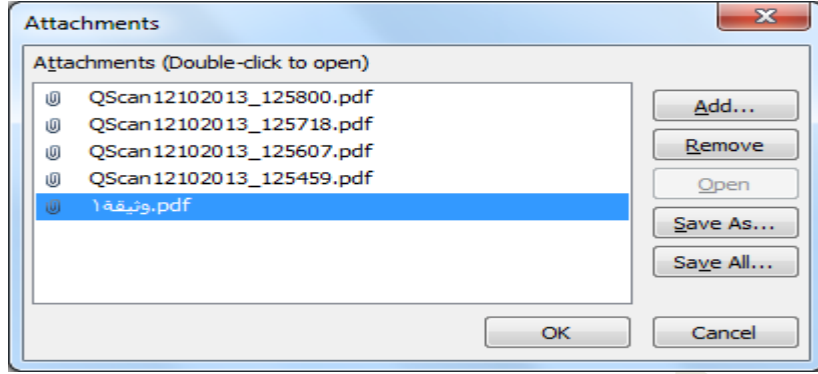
Attachments

Attachments (Double-click to open)

QScan12102013_125800.pdf
QScan12102013_125718.pdf
QScan12102013_125607.pdf
QScan12102013_125459.pdf
وثيقة١.pdf

Add...
Remove
Open
Save As...
Save All...

OK
Cancel